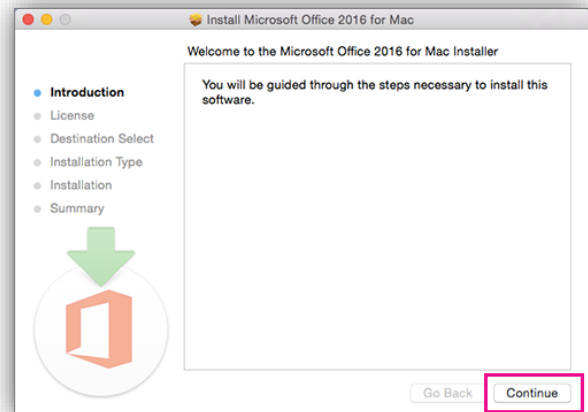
Install Microsoft Office 2016 for Mac

Welcome to the Microsoft Office 2016 for Mac Installer

Introduction
License
Destination Select
Installation Type
Installation
Summary

You will be guided through the steps necessary to install this software.

Go Back
Continue